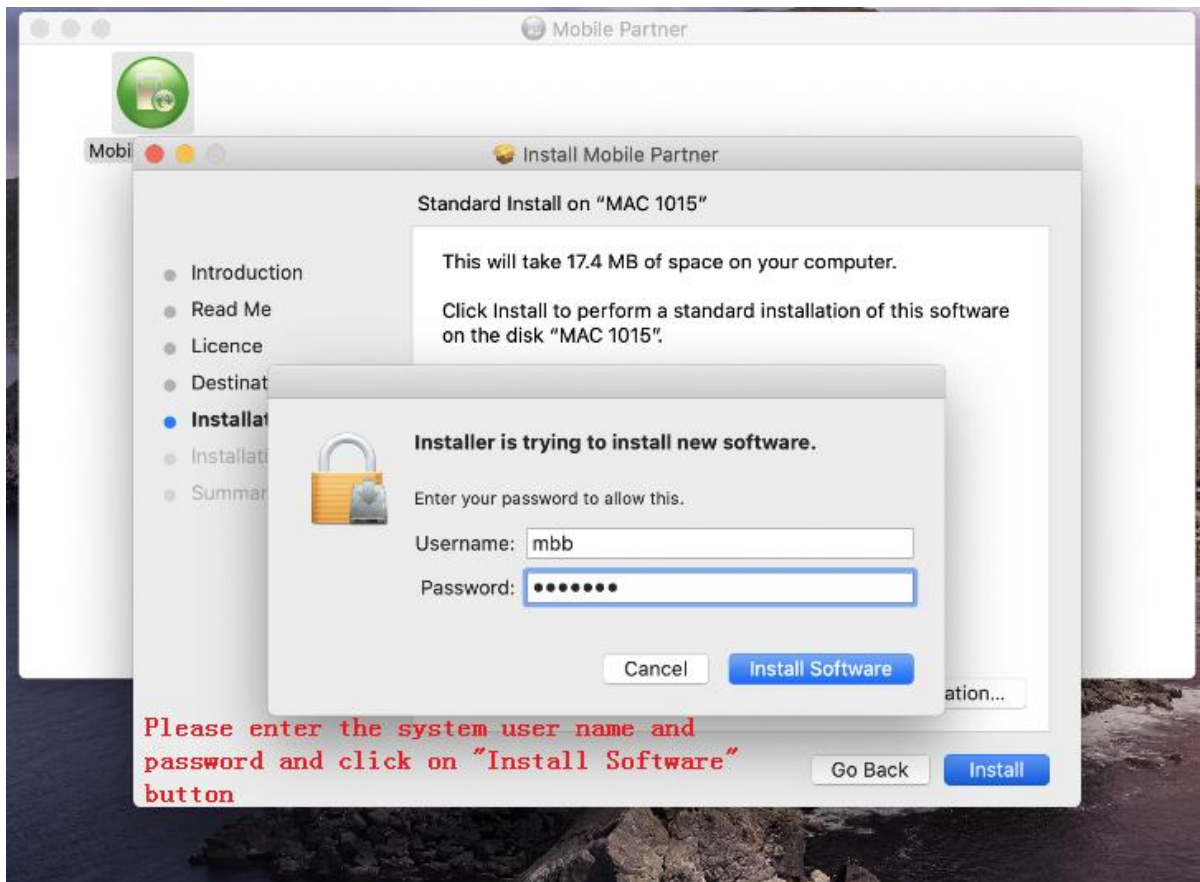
Mobile Partner

Mobi

Install Mobile Partner

Standard Install on "MAC 1015"

Introduction
Read Me
Licence
Destinat
Installat
Installati
Summar

This will take 17.4 MB of space on your computer.

Click Install to perform a standard installation of this software on the disk "MAC 1015".

Installer is trying to install new software.

Enter your password to allow this.

Username: mbb

Password: •••••••

Cancel

Install Software

ation...

Please enter the system user name and password and click on "Install Software" button

Go Back

Install